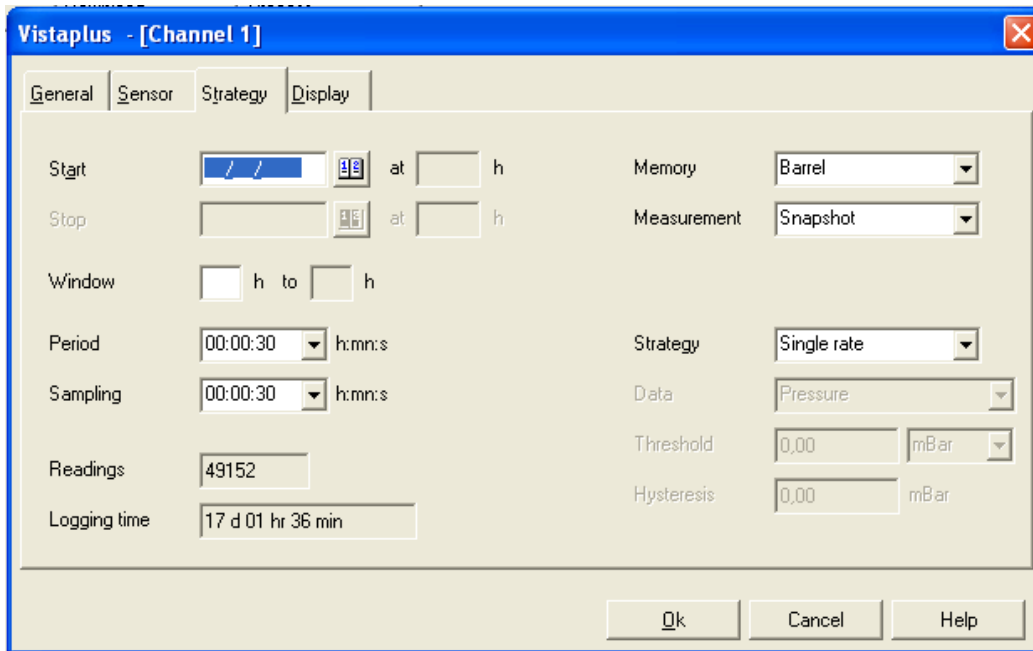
Vistaplus - [Channel 1]

General Sensor Strategy Display

Start _/_/_ at h

Stop at h

Window h to h

Period 00:00:30 h:mn:s

Sampling 00:00:30 h:mn:s

Readings 49152

Logging time 17 d 01 hr 36 min

Memory Barrel

Measurement Snapshot

Strategy Single rate

Data Pressure

Threshold 0,00 mBar

Hysteresis 0,00 mBar

Ok Cancel Help